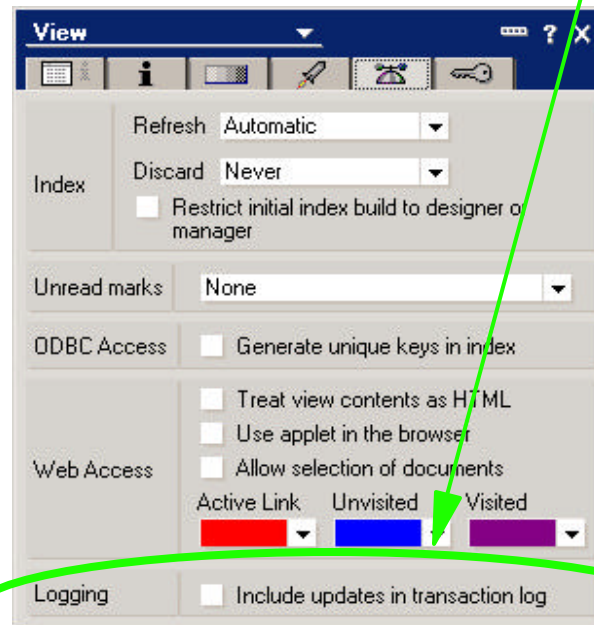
View

Index
Refresh Automatic
Discard Never
Restrict initial index build to designer or manager

Unread marks None

ODBC Access Generate unique keys in index

Web Access
Treat view contents as HTML
Use applet in the browser
Allow selection of documents
Active Link Unvisited Visited

Logging Include updates in transaction log